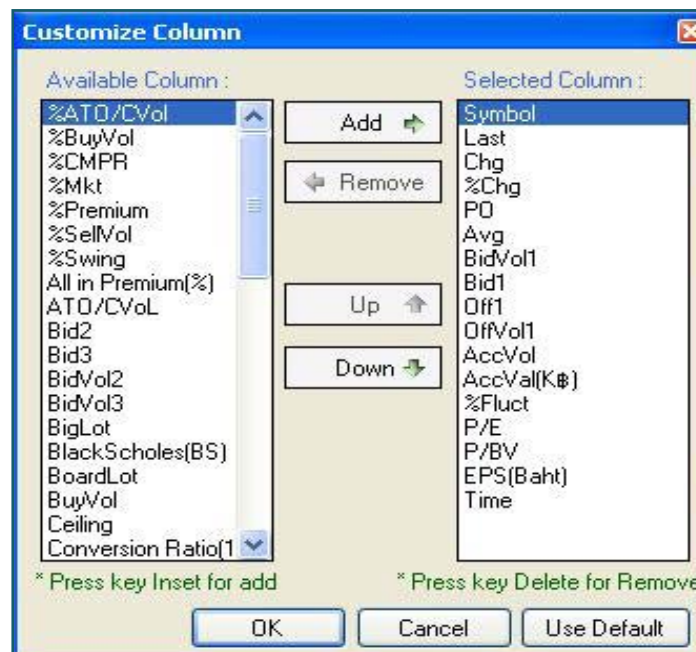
Customize Column

Available Column :

%ATO/CVol
%BuyVol
%CMPR
%Mkt
%Premium
%SellVol
%Swing
All in Premium(%)
ATO/CVoL
Bid2
Bid3
BidVol2
BidVol3
BigLot
BlackScholes(BS)
BoardLot
BuyVol
Ceiling
Conversion Ratio(1

Add

Remove

Up

Down

Selected Column :

Symbol
Last
Chg
%Chg
PO
Avg
BidVol1
Bid1
Off1
OffVol1
AccVol
AccVal(K฿)
%Fluct
P/E
P/BV
EPS(Baht)
Time

* Press key Inset for add

* Press key Delete for Remove

OK

Cancel

Use Default